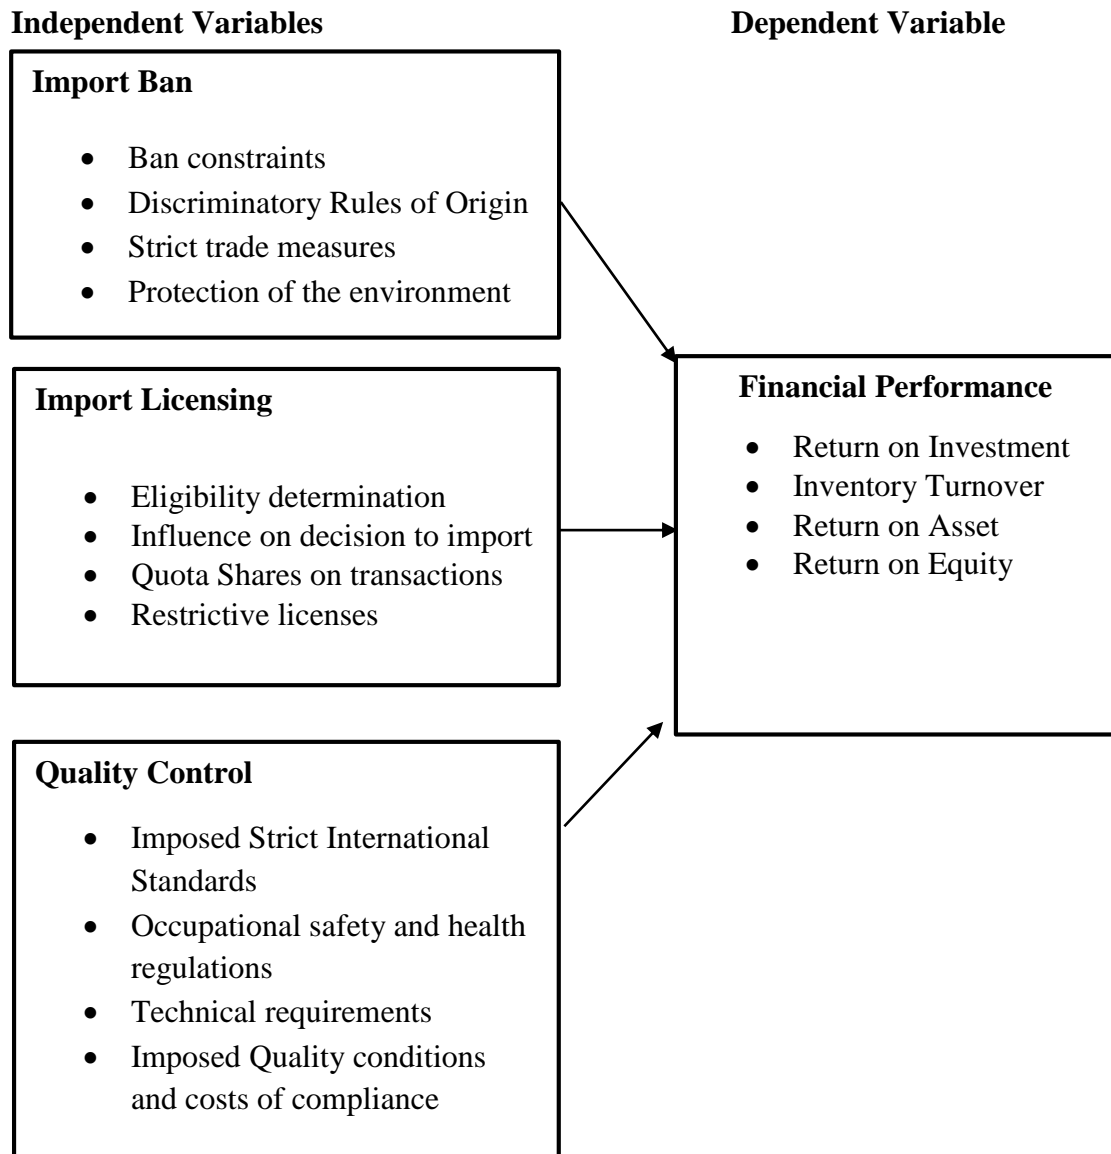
Independent Variables

Dependent Variable

Import Ban

- Ban constraints
- Discriminatory Rules of Origin
- Strict trade measures
- Protection of the environment

Import Licensing

- Eligibility determination
- Influence on decision to import
- Quota Shares on transactions
- Restrictive licenses

Quality Control

- Imposed Strict International Standards
- Occupational safety and health regulations
- Technical requirements
- Imposed Quality conditions and costs of compliance

Financial Performance

- Return on Investment
- Inventory Turnover
- Return on Asset
- Return on Equity